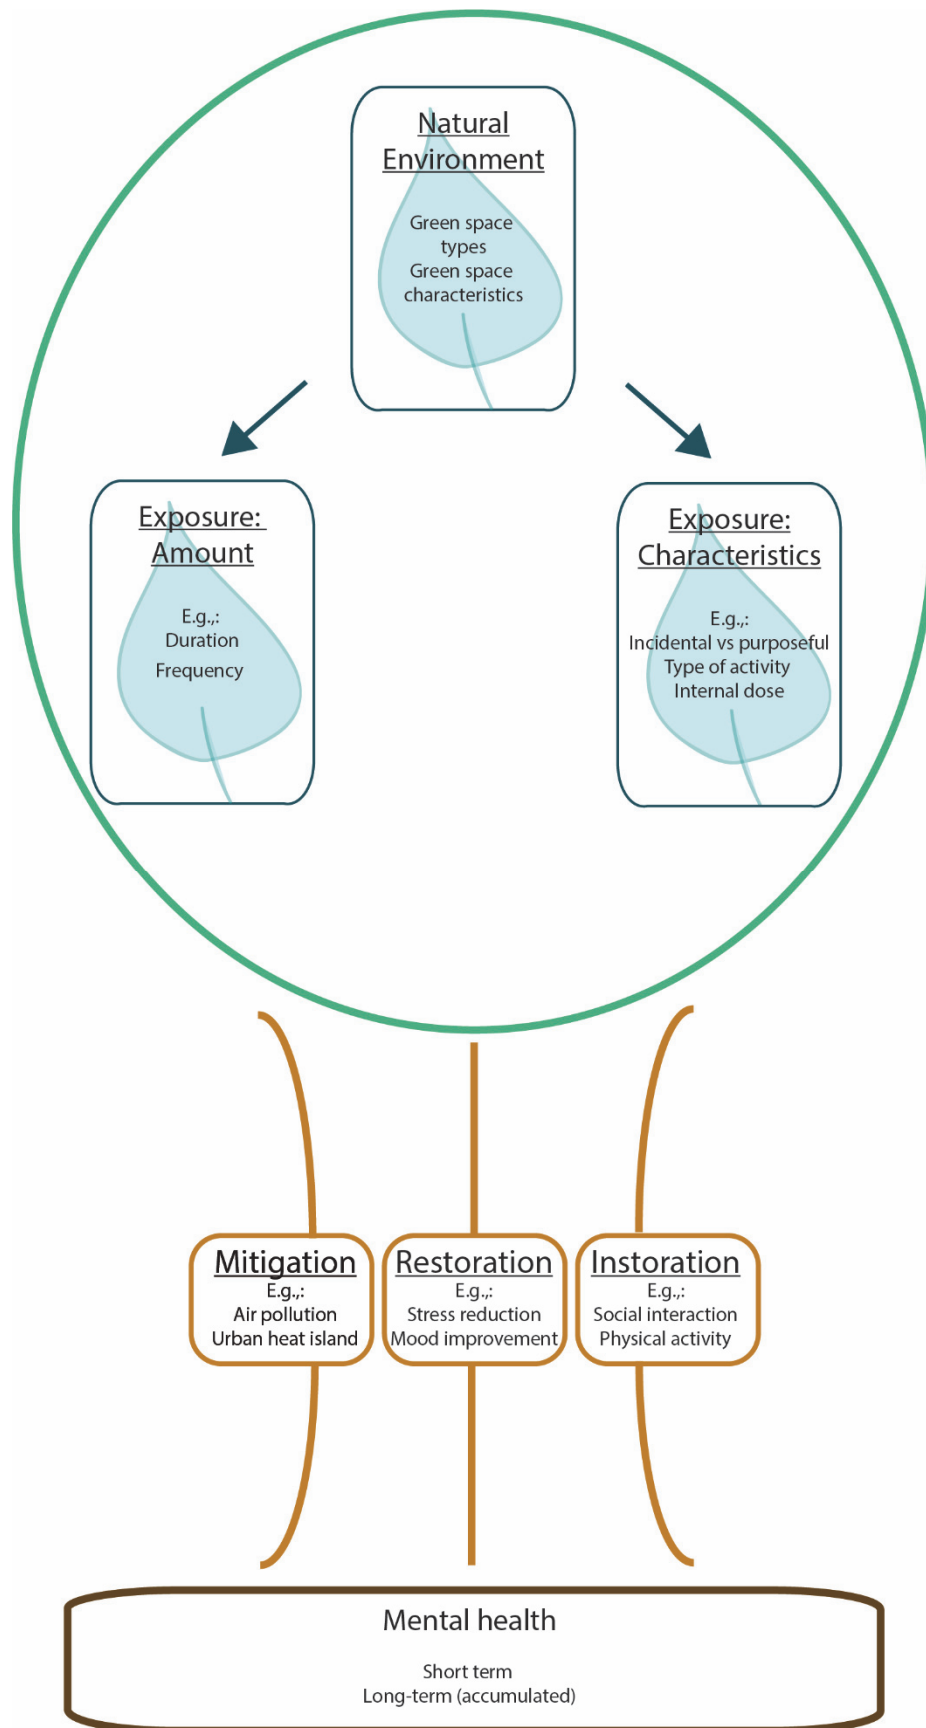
Natural Environment

Green space types
Green space characteristics

Exposure: Amount

E.g.,:
Duration
Frequency

Exposure: Characteristics

E.g.,:
Incidental vs purposeful
Type of activity
Internal dose

Mitigation
E.g.,:
Air pollution
Urban heat island

Restoration
E.g.,:
Stress reduction
Mood improvement

Instoration
E.g.,:
Social interaction
Physical activity

Mental health

Short term
Long-term (accumulated)